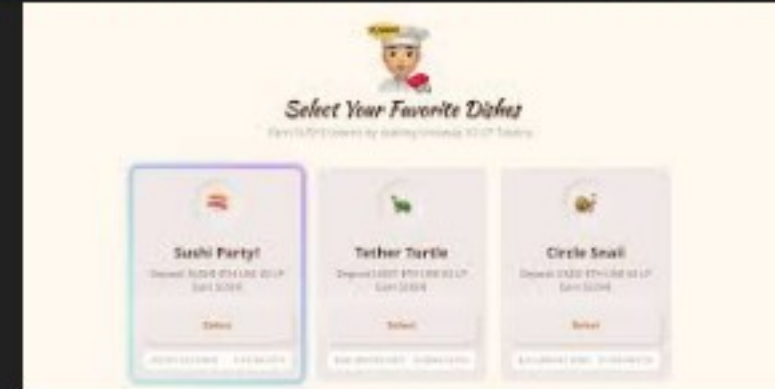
Select Your Favorite Dishes

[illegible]

Sushi Party!

Deposit SUSHI-ETH LINE V2 LP
Earn SUSHI

Select

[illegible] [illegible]

Tether Turtle

Deposit USDT-ETH LINE V2 LP
Earn SUSHI

Select

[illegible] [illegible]

Circle Snail

Deposit USDC-ETH LINE V2 LP
Earn SUSHI

Select

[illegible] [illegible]